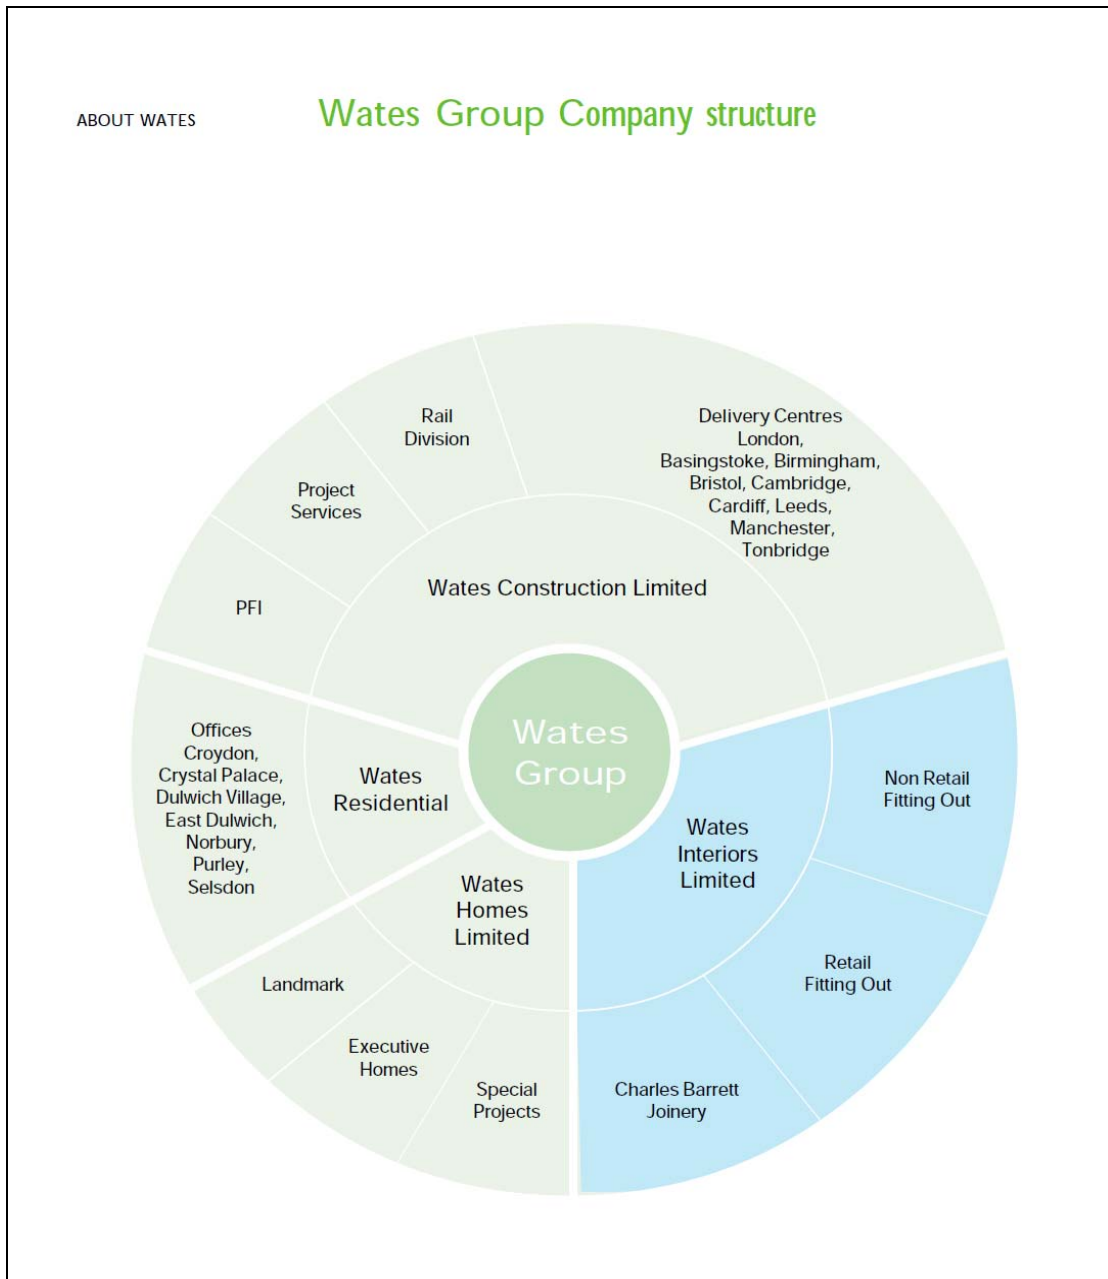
ABOUT WATES

Wates Group Company structure

Rail Division

Delivery Centres London, Basingstoke, Birmingham, Bristol, Cambridge, Cardiff, Leeds, Manchester, Tonbridge

Project Services

PFI

Wates Construction Limited

Wates Group

Offices Croydon, Crystal Palace, Dulwich Village, East Dulwich, Norbury, Purley, Selsdon

Wates Residential

Wates Homes Limited

Wates Interiors Limited

Non Retail Fitting Out

Retail Fitting Out

Landmark

Executive Homes

Special Projects

Charles Barrett Joinery